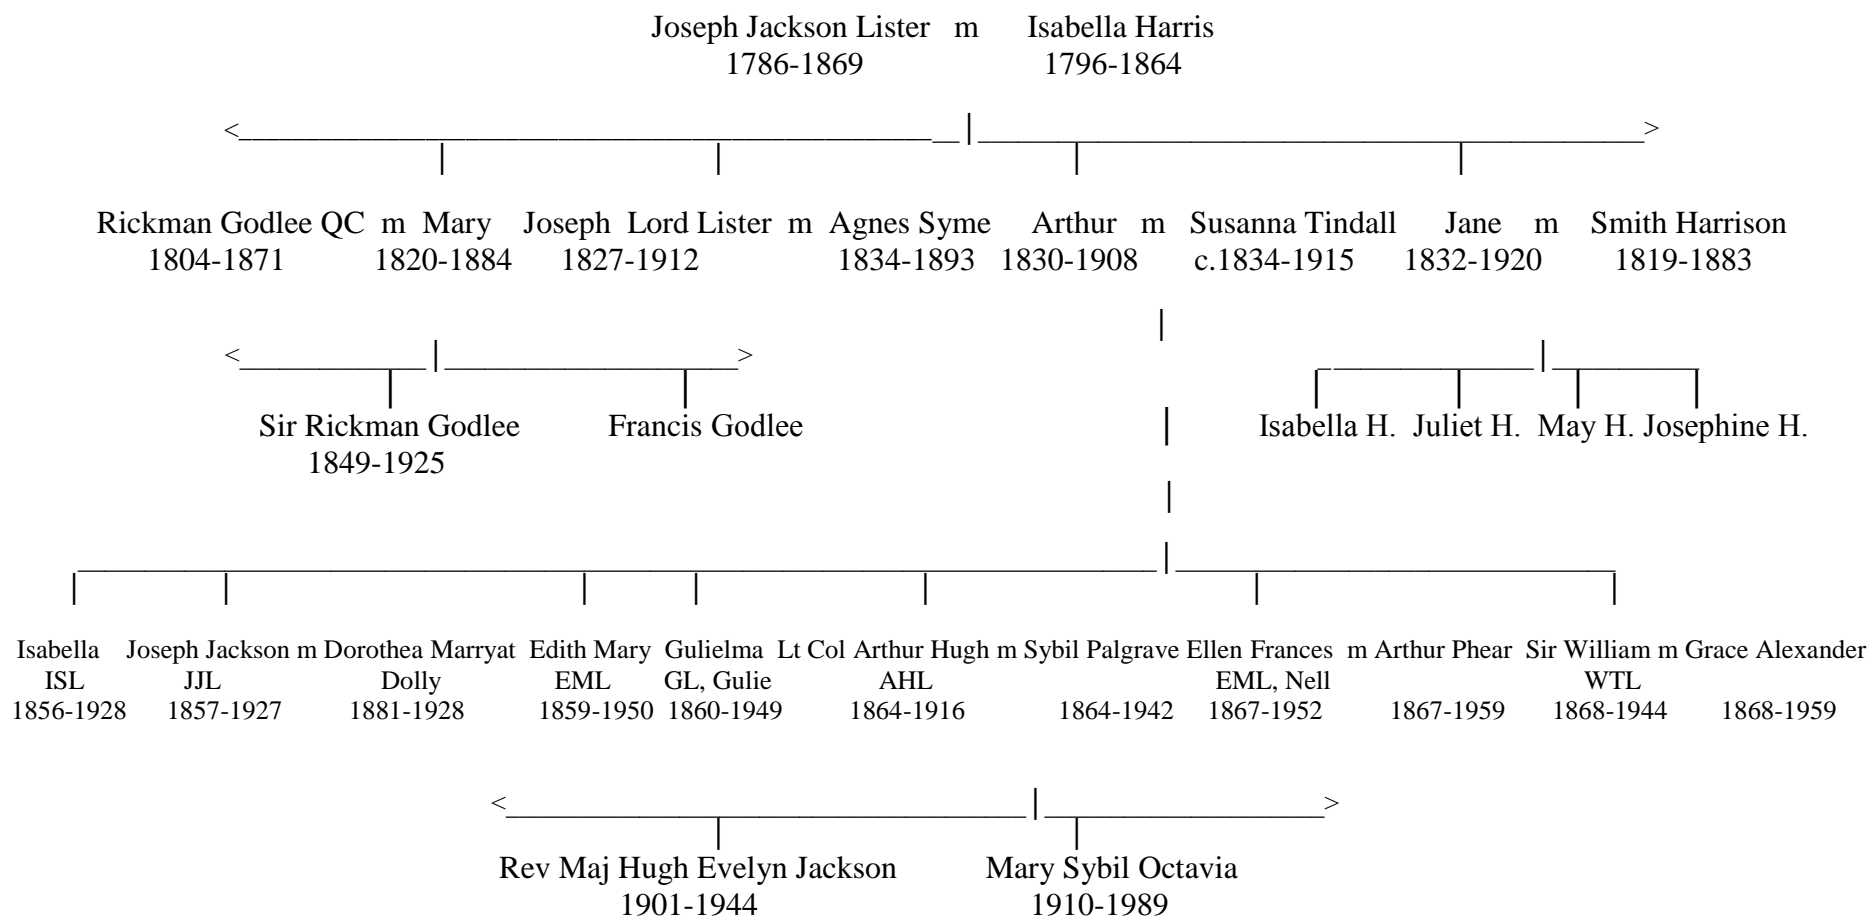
Joseph Jackson Lister m Isabella Harris
1786-1869 1796-1864

Rickman Godlee QC m Mary
1804-1871 1820-1884

Joseph Lord Lister m Agnes Syme
1827-1912 1834-1893

Arthur m Susanna Tindall
1830-1908 c.1834-1915

Jane m Smith Harrison
1832-1920 1819-1883

Sir Rickman Godlee
1849-1925

Francis Godlee

Isabella H. Juliet H. May H. Josephine H.

Isabella
ISL
1856-1928

Joseph Jackson m Dorothea Marryat
JJL Dolly
1857-1927 1881-1928

Edith Mary
EML
1859-1950

Gulielma
GL, Gulie
1860-1949

Lt Col Arthur Hugh m Sybil Palgrave
AHL
1864-1916 1864-1942

Ellen Frances m Arthur Phear
EML, Nell
1867-1952 1867-1959

Sir William m Grace Alexander
WTL
1868-1944 1868-1959

Rev Maj Hugh Evelyn Jackson
1901-1944

Mary Sybil Octavia
1910-1989